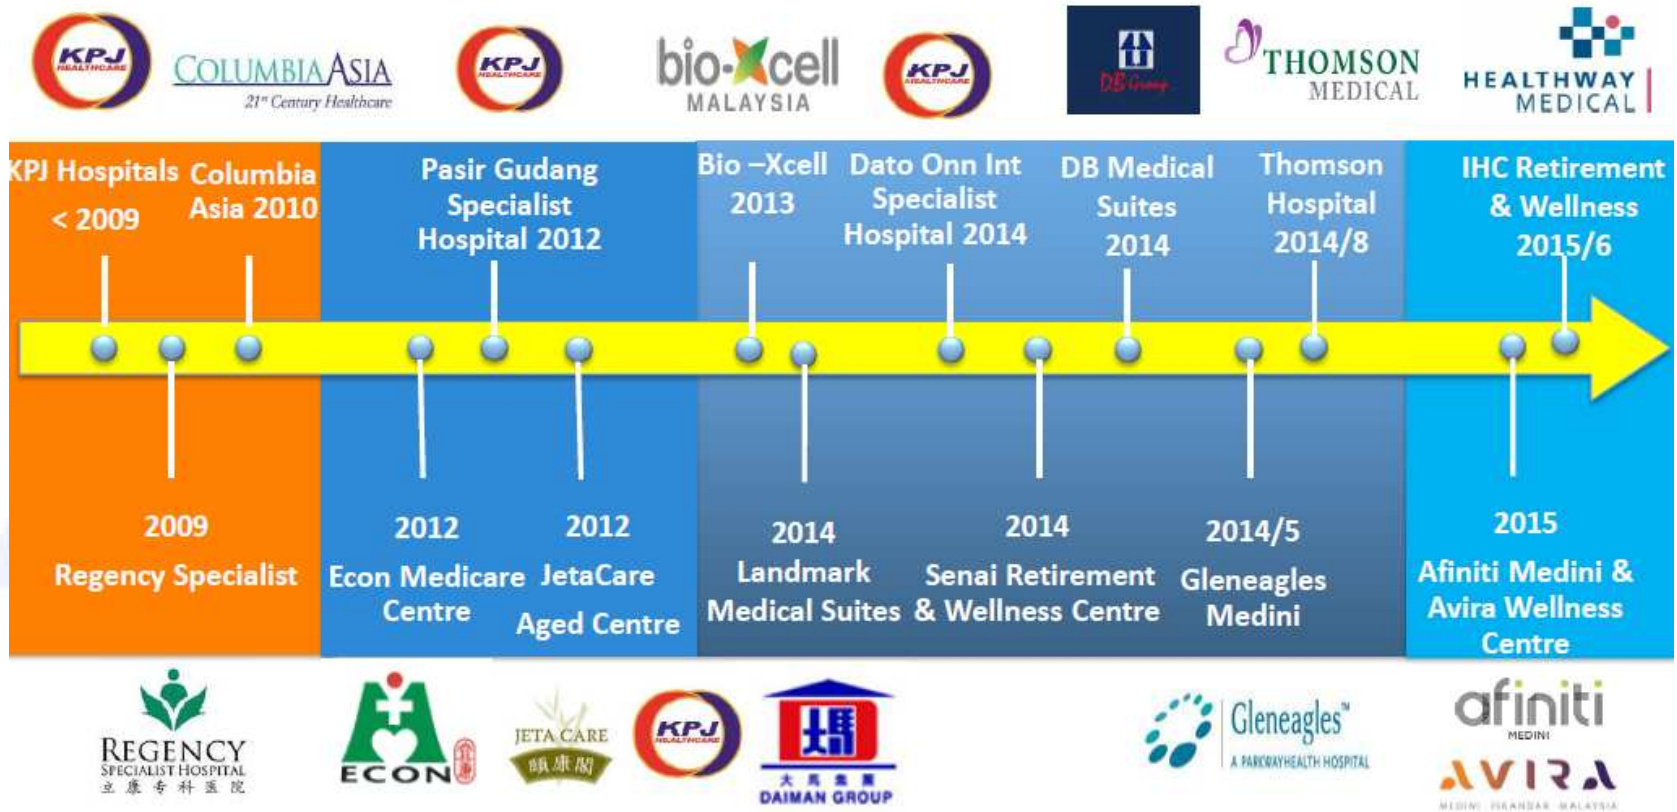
KPJ HEALTHCARE COLUMBIA ASIA 21st Century Healthcare KPJ HEALTHCARE bio-Xcell MALAYSIA KPJ HEALTHCARE DB Group THOMSON MEDICAL HEALTHWAY MEDICAL

KPJ Hospitals < 2009

Columbia Asia 2010

Pasir Gudang Specialist Hospital 2012

Bio –Xcell 2013

Dato Onn Int Specialist Hospital 2014

DB Medical Suites 2014

Thomson Hospital 2014/8

IHC Retirement & Wellness 2015/6

2009 Regency Specialist

2012 Econ Medicare Centre

2012 JetaCare Aged Centre

2014 Landmark Medical Suites

2014 Senai Retirement & Wellness Centre

2014/5 Gleneagles Medini

2015 Afiniti Medini & Avira Wellness Centre

REGENCY SPECIALIST HOSPITAL 立康专科医院 ECON JETA CARE 颐康阁 KPJ HEALTHCARE 大馬集團 DAIMAN GROUP Gleneagles A PARKWAYHEALTH HOSPITAL afiniti MEDINI AVIRA MEDINI · ISKANDAR · MALAYSIA